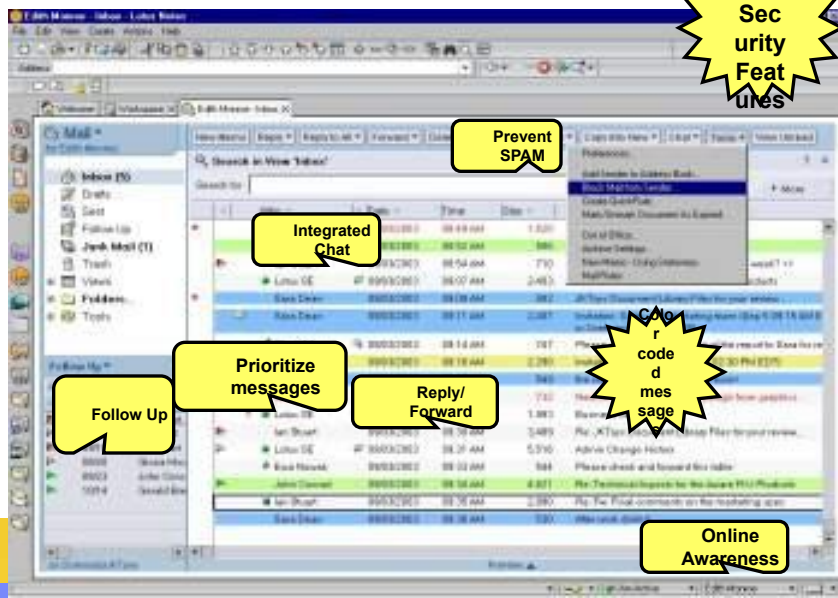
Edith Monroe - Inbox - Lotus Notes

File Edit View Create Actions Help

Address

Welcome Workspace Edith Monroe - Inbox

Mail

Inbox (5)
Drafts
Sent
Follow Up
Junk Mail (1)
Trash
Views
Folders
Tools

Follow Up

Search in View 'Inbox'

Search for

New Memo Reply Reply to All Forward

Who Date Time Size

Preferences...
Add Sender to Address Book...
Block Mail from Sender...
Create Quick Rule...
Mark/Unmark Document As Expired
Out of Office...
Archive Settings...
View Mode - Using Stationery
Mail Rules

Lotus DE
Sara Dean
Sara Dean
Ian Stuart
Lotus DE
Sara Dean
John Connell
Ian Stuart
Sara Dean

Security Features

Prevent SPAM

Integrated Chat

Color coded message

Prioritize messages

Follow Up

Reply/ Forward

Online Awareness